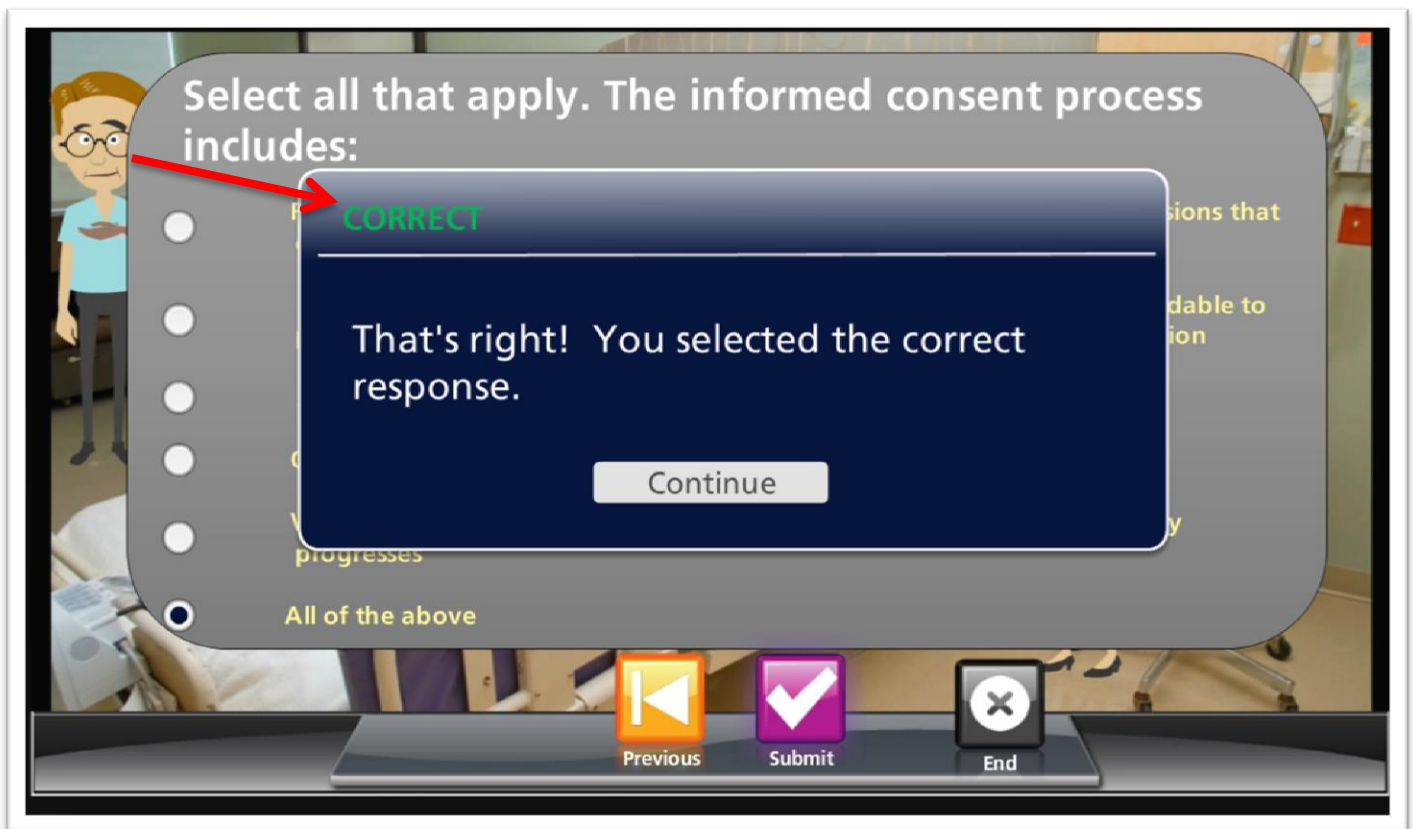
Select all that apply. The informed consent process includes:

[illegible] sions that

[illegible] dable to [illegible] ion

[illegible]

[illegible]

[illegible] y progresses

All of the above

CORRECT

That's right! You selected the correct response.

Continue

Previous

Submit

End